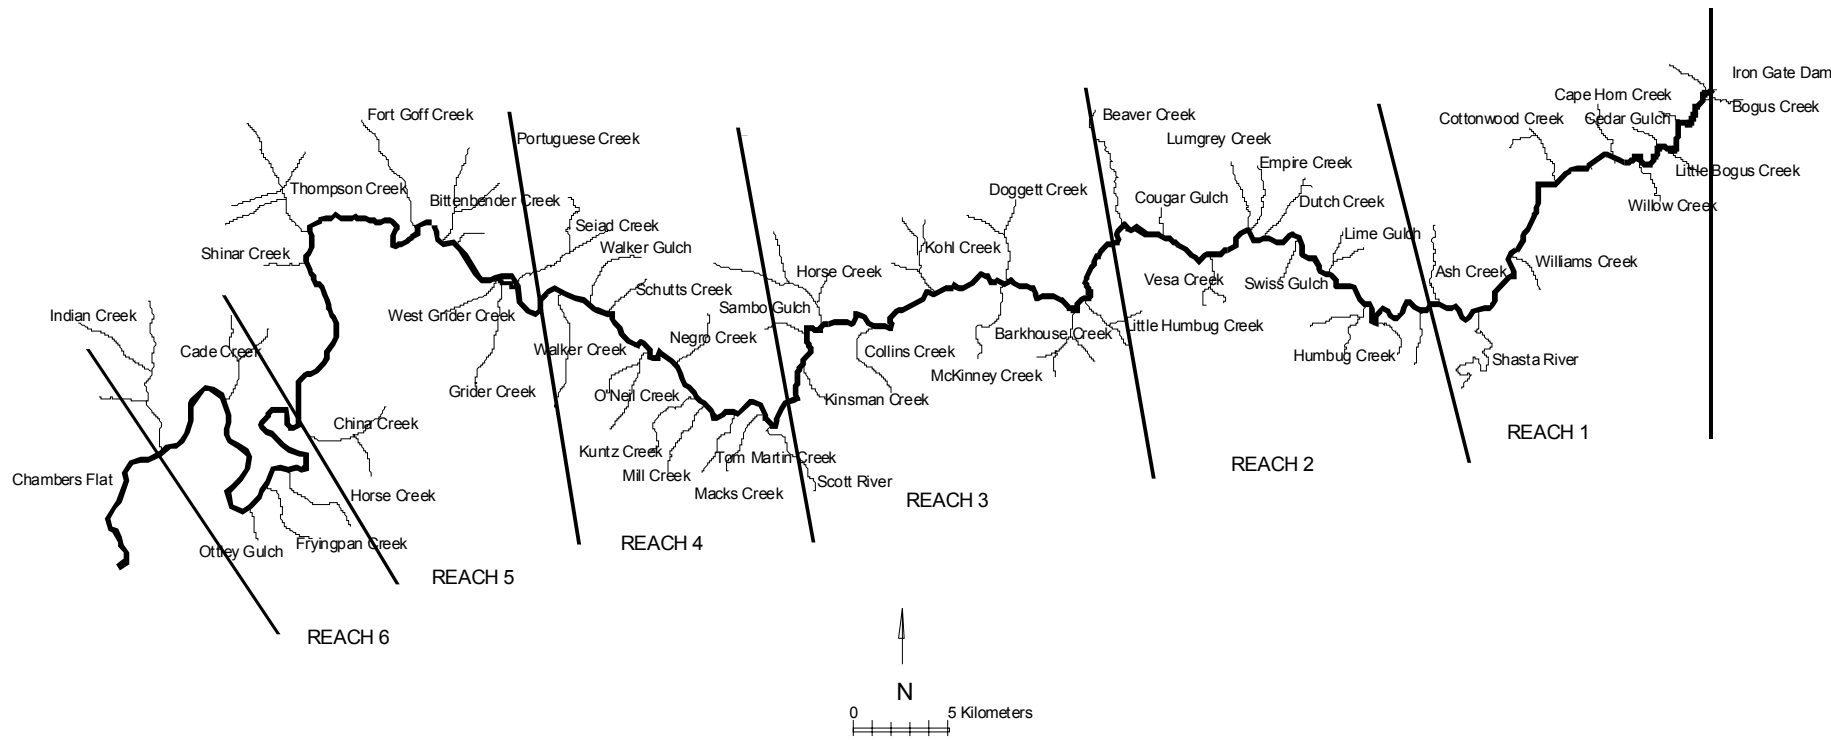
Iron Gate Dam
Bogus Creek
Cape Horn Creek
Cottonwood Creek
Cedar Gulch
Little Bogus Creek
Willow Creek
Williams Creek
Ash Creek
Shasta River
REACH 1
Beaver Creek
Lumgrey Creek
Empire Creek
Dutch Creek
Cougar Gulch
Lime Gulch
Vesa Creek
Swiss Gulch
Little Humbug Creek
Humbug Creek
REACH 2
Doggett Creek
Kohl Creek
Horse Creek
Sambo Gulch
Barkhouse Creek
Collins Creek
McKinney Creek
Kinsman Creek
REACH 3
Fort Goff Creek
Portuguese Creek
Thompson Creek
Bittenbender Creek
Seiad Creek
Walker Gulch
Shinar Creek
Schutts Creek
West Grider Creek
Negro Creek
Walker Creek
Grider Creek
O'Neil Creek
Kuntz Creek
Mill Creek
Tom Martin Creek
Scott River
Macks Creek
REACH 4
Indian Creek
Cade Creek
China Creek
Horse Creek
Chambers Flat
Fryingpan Creek
Ottley Gulch
REACH 5
REACH 6
N
0
5 Kilometers